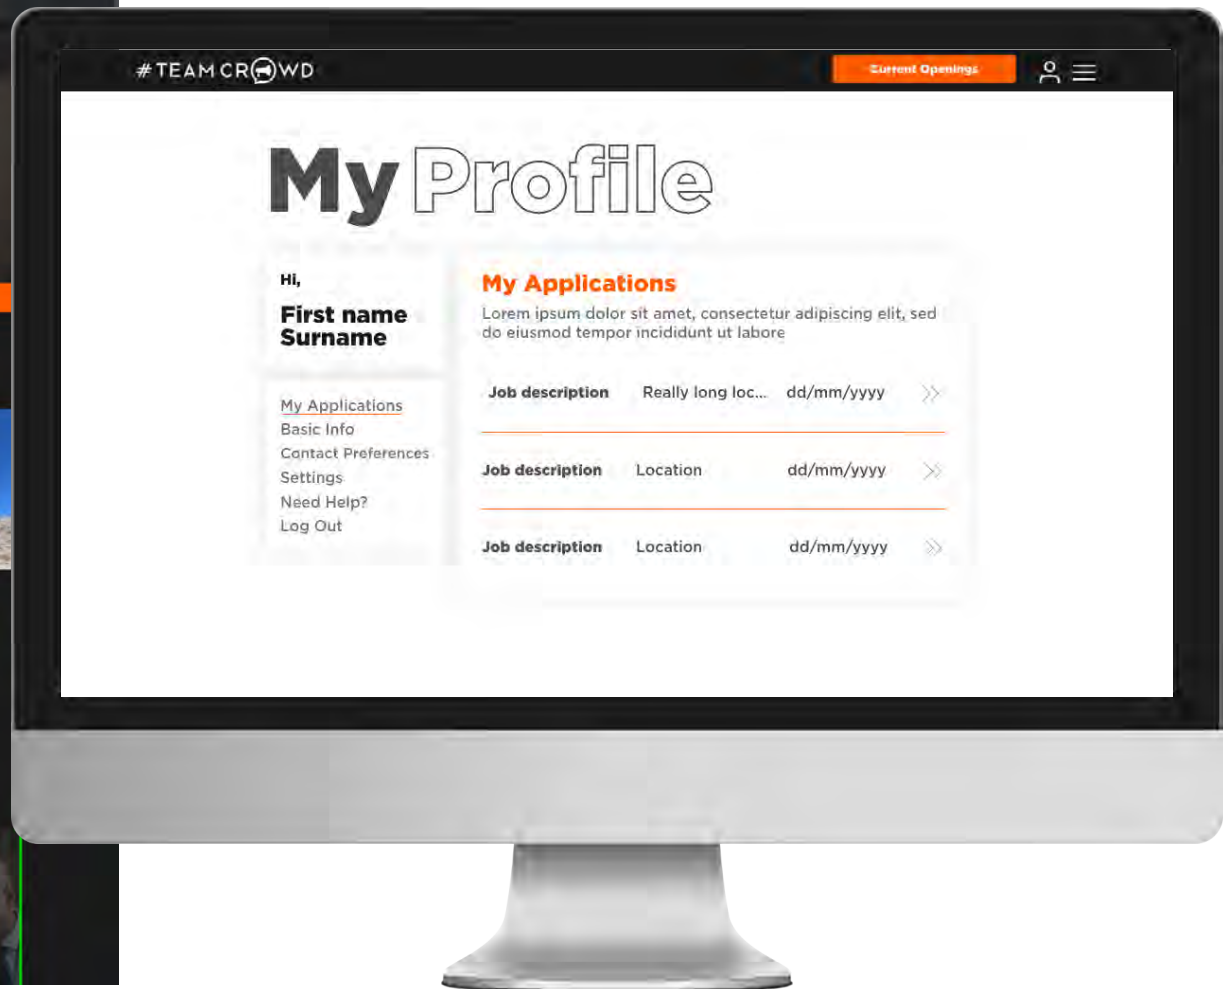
#TEAMCROWD

Current Openings

My Profile

Hi,

First name Surname

My Applications
Basic Info
Contact Preferences
Settings
Need Help?
Log Out

My Applications

Lorem ipsum dolor sit amet, consectetur adipiscing elit, sed do eiusmod tempor incididunt ut labore

| | | |
|---|---|---|
| Job description | Really long loc... | dd/mm/yyyy |
| Job description | Location | dd/mm/yyyy |
| Job description | Location | dd/mm/yyyy |